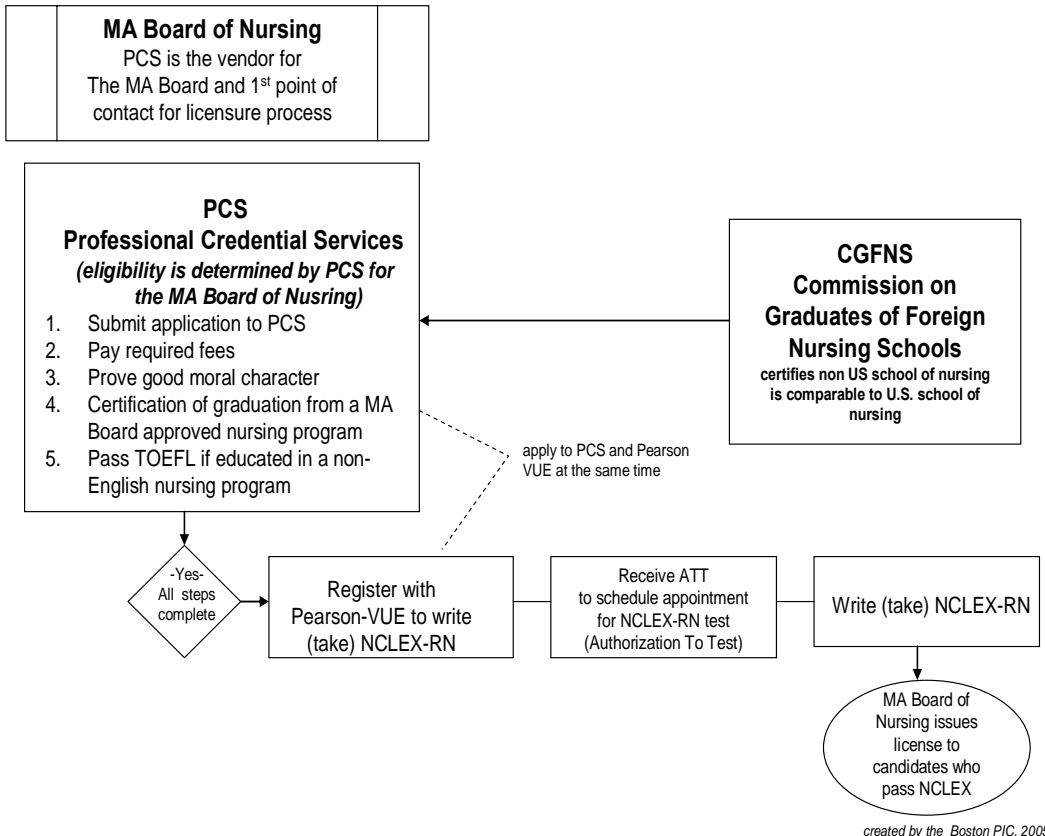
**MA Board of Nursing**
PCS is the vendor for The MA Board and 1st point of contact for licensure process

**PCS**
**Professional Credential Services**
***(eligibility is determined by PCS for the MA Board of Nusring)***
1. Submit application to PCS
2. Pay required fees
3. Prove good moral character
4. Certification of graduation from a MA Board approved nursing program
5. Pass TOEFL if educated in a non-English nursing program

**CGFNS**
**Commission on Graduates of Foreign Nursing Schools**
**certifies non US school of nursing is comparable to U.S. school of nursing**

apply to PCS and Pearson VUE at the same time

-Yes-
All steps complete

Register with Pearson-VUE to write (take) NCLEX-RN

Receive ATT to schedule appointment for NCLEX-RN test (Authorization To Test)

Write (take) NCLEX-RN

MA Board of Nursing issues license to candidates who pass NCLEX

*created by the Boston PIC, 200*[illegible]